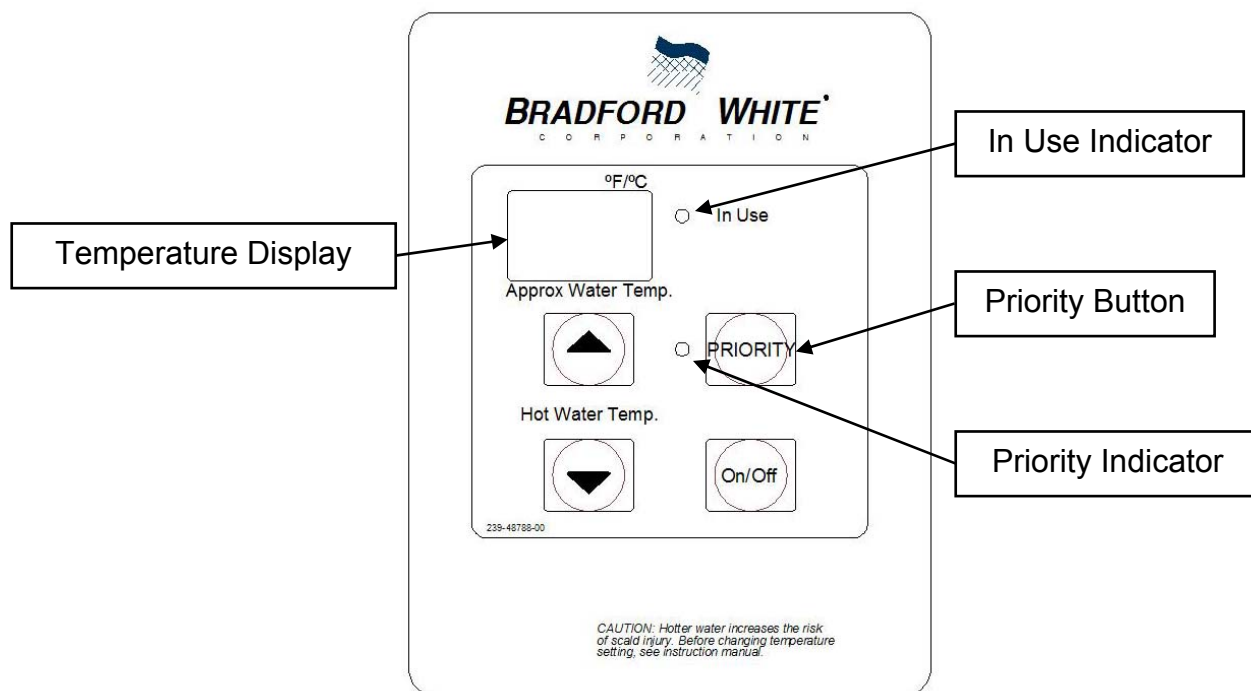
BRADFORD WHITE®
CORPORATION

In Use Indicator

ºF/ºC

In Use

Temperature Display

Approx Water Temp.

Priority Button

PRIORITY

Hot Water Temp.

Priority Indicator

On/Off

239-48788-00

CAUTION: Hotter water increases the risk of scald injury. Before changing temperature setting, see instruction manual.